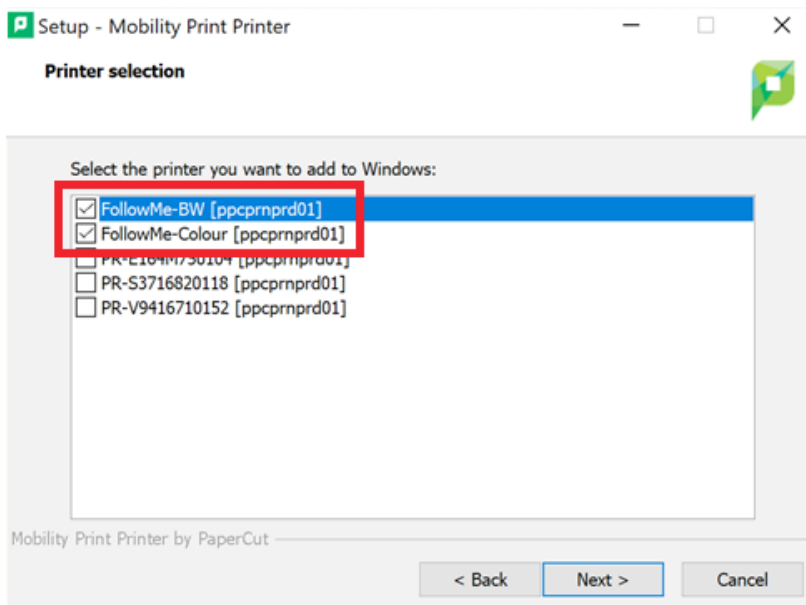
Setup - Mobility Print Printer

Printer selection

Select the printer you want to add to Windows:

FollowMe-BW [ppcprnprd01]
FollowMe-Colour [ppcprnprd01]
PR-E164M730104 [ppcprnprd01]
PR-S3716820118 [ppcprnprd01]
PR-V9416710152 [ppcprnprd01]

Mobility Print Printer by PaperCut

< Back
Next >
Cancel